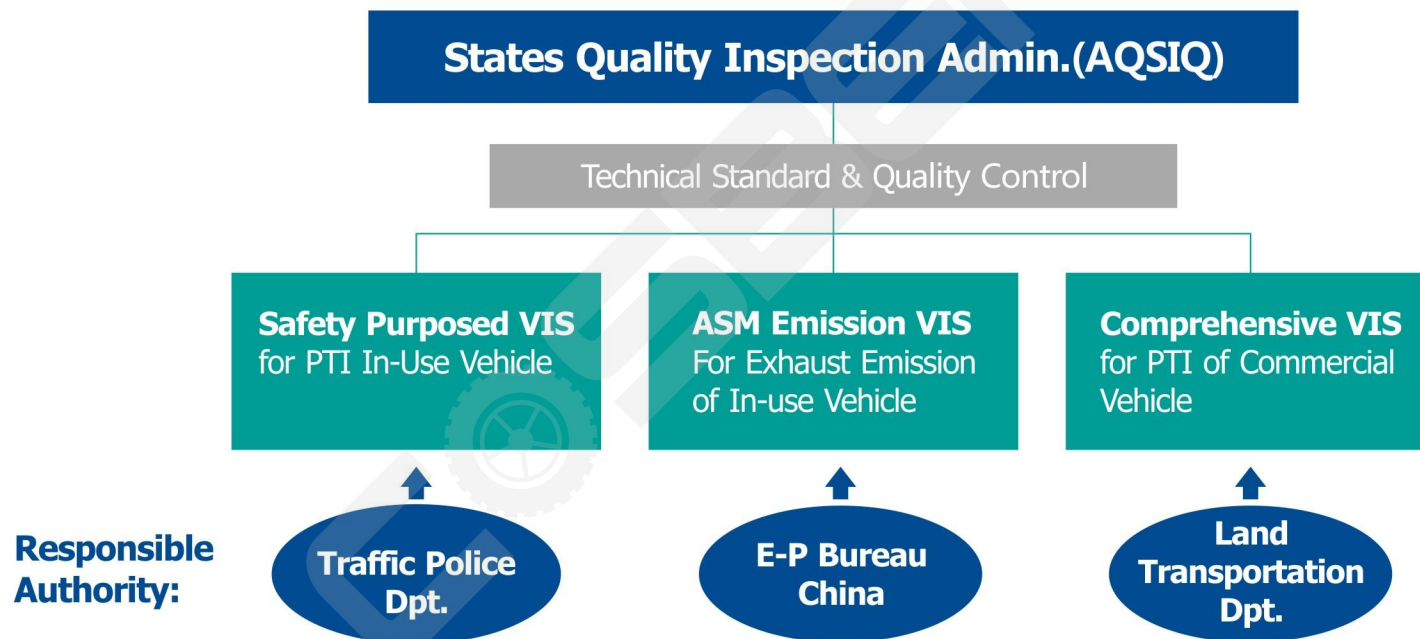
States Quality Inspection Admin.(AQSIQ)

Technical Standard & Quality Control

Safety Purposed VIS
for PTI In-Use Vehicle

ASM Emission VIS
For Exhaust Emission of In-use Vehicle

Comprehensive VIS
for PTI of Commercial Vehicle

Responsible Authority:

Traffic Police Dpt.

E-P Bureau China

Land Transportation Dpt.